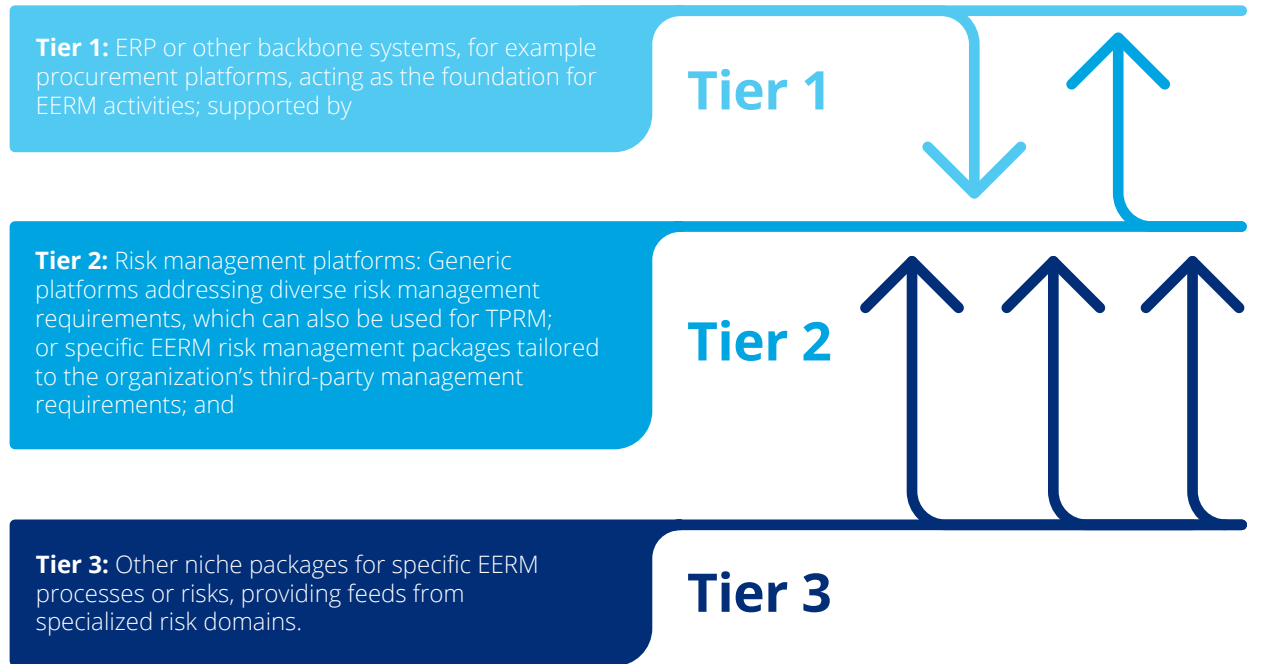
**Tier 1:** ERP or other backbone systems, for example procurement platforms, acting as the foundation for EERM activities; supported by

Tier 1

**Tier 2:** Risk management platforms: Generic platforms addressing diverse risk management requirements, which can also be used for TPRM; or specific EERM risk management packages tailored to the organization's third-party management requirements; and

Tier 2

**Tier 3:** Other niche packages for specific EERM processes or risks, providing feeds from specialized risk domains.

Tier 3